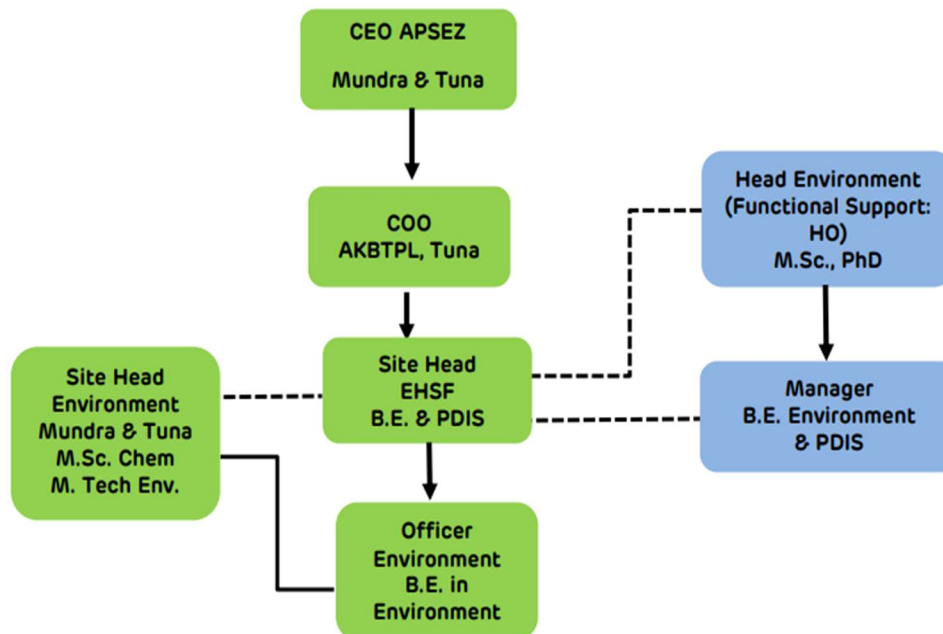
CEO APSEZ
Mundra & Tuna

COO
AKBTPL, Tuna

Head Environment
(Functional Support:
HO)
M.Sc., PhD

Site Head
Environment
Mundra & Tuna
M.Sc. Chem
M. Tech Env.

Site Head
EHSF
B.E. & PDIS

Manager
B.E. Environment
& PDIS

Officer
Environment
B.E. in
Environment